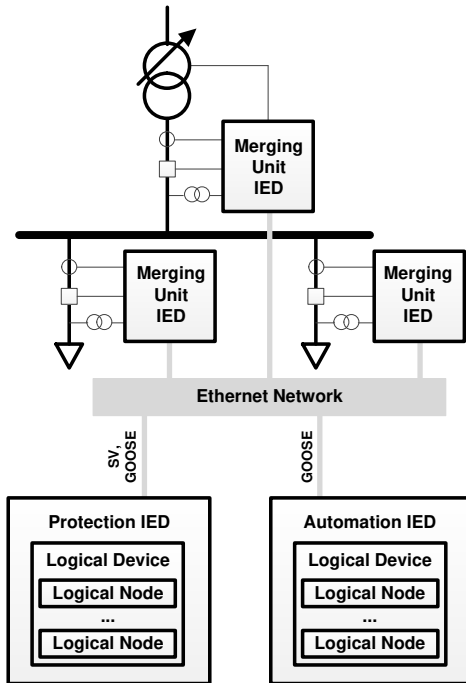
Merging Unit IED

Merging Unit IED

Merging Unit IED

Ethernet Network

SV, GOOSE

GOOSE

Protection IED

Logical Device

Logical Node

...

Logical Node

Automation IED

Logical Device

Logical Node

...

Logical Node